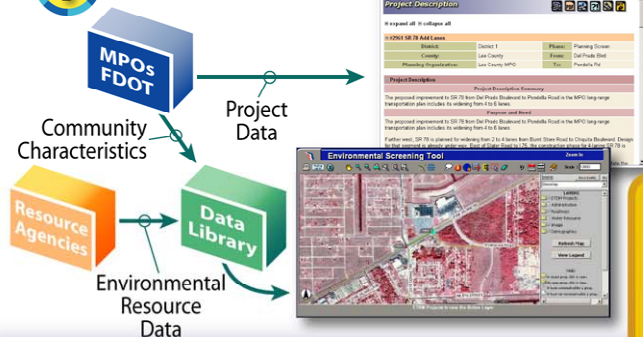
MPOs
FDOT

Project Data

Community Characteristics

Resource Agencies

Data Library

Environmental Resource Data

Project Description

expand all collapse all

#2901 SR 78 Add Lanes

| District: | District 1 | Phase: | Planning Screen |
|---|---|---|---|
| County: | Lee County | From: | Del Prado Blvd |
| Planning Organization: | Lee County MPO | To: | Pondella Rd |

Project Description

Project Description Summary

The proposed improvement to SR 78 from Del Prado Boulevard to Pondella Road in the MPO long-range transportation plan includes its widening from 4 to 6 lanes.

Purpose and Need

The proposed improvement to SR 78 from Del Prado Boulevard to Pondella Road in the MPO long-range transportation plan includes its widening from 4 to 6 lanes.

Further west, SR 78 is planned for widening from 2 to 4 lanes from Burnt Store Road to Chiquita Boulevard. Design for that segment is already under way. East of Slater Road to I-75, the construction phase for 4 lanes SR 78 is

Environmental Screening Tool

Zoom In

Scale

Refresh Map

View Legend

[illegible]